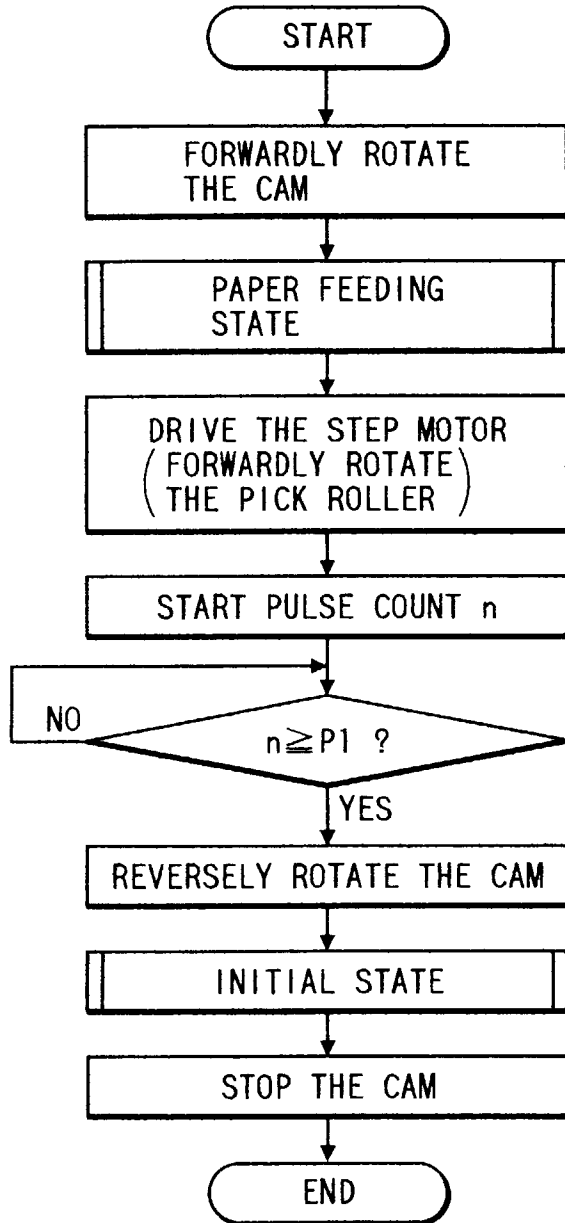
START

FORWARDLY ROTATE THE CAM

PAPER FEEDING STATE

DRIVE THE STEP MOTOR (FORWARDLY ROTATE THE PICK ROLLER)

START PULSE COUNT n

NO

$n \geqq P1$ ?

YES

REVERSELY ROTATE THE CAM

INITIAL STATE

STOP THE CAM

END